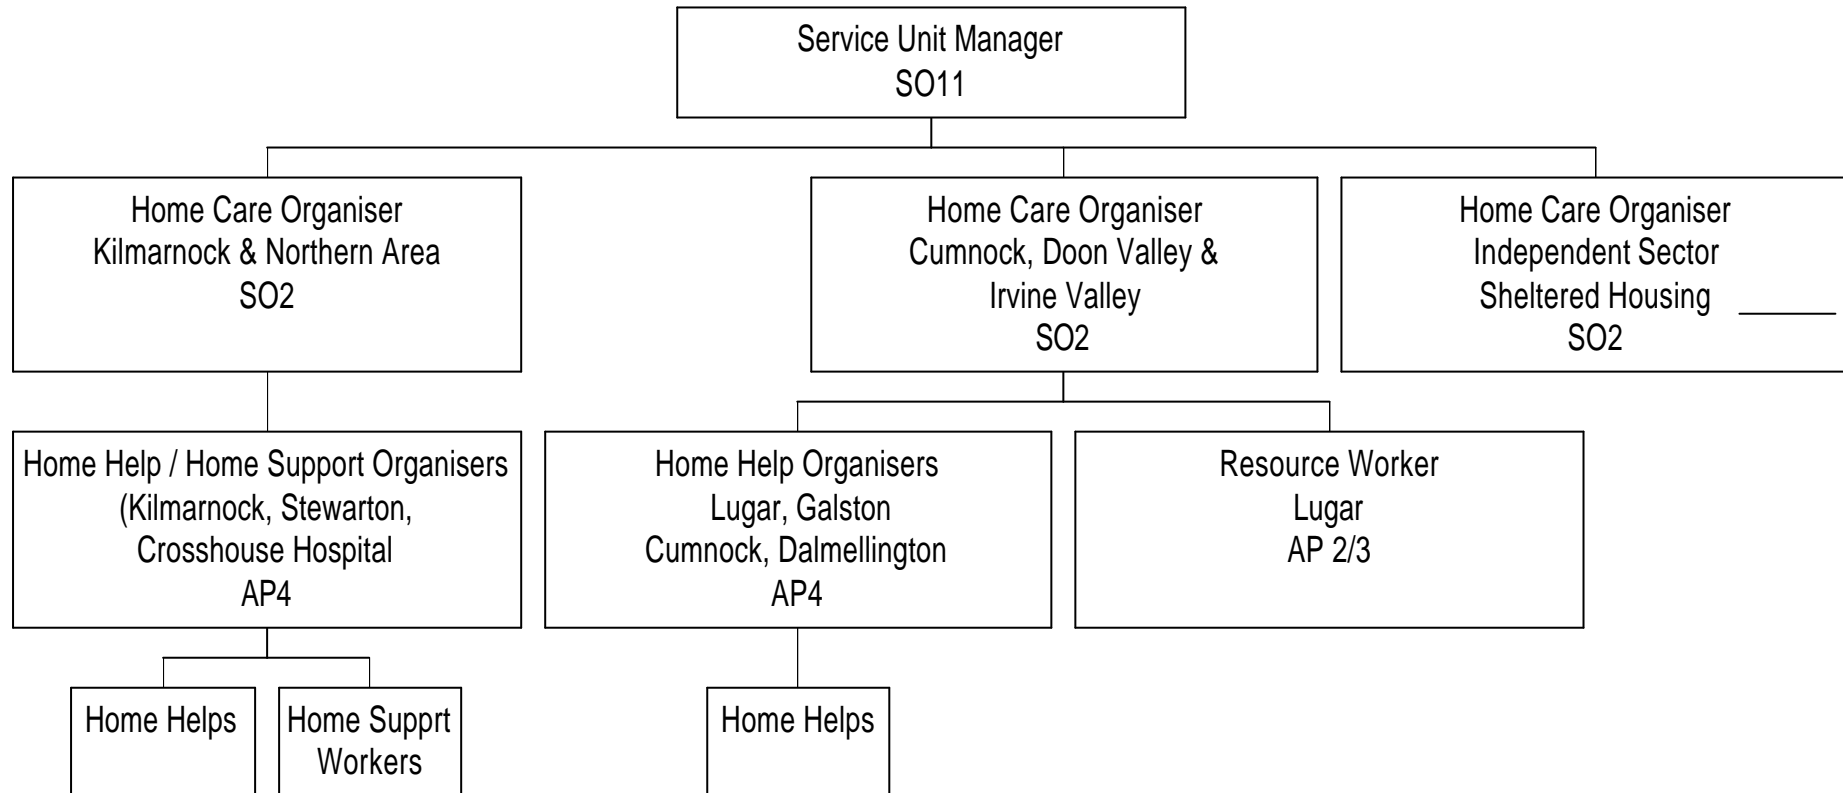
Service Unit Manager
SO11

Home Care Organiser
Kilmarnock & Northern Area
SO2

Home Care Organiser
Cumnock, Doon Valley & Irvine Valley
SO2

Home Care Organiser
Independent Sector
Sheltered Housing
SO2

Home Help / Home Support Organisers
(Kilmarnock, Stewarton, Crosshouse Hospital
AP4

Home Help Organisers
Lugar, Galston
Cumnock, Dalmellington
AP4

Resource Worker
Lugar
AP 2/3

Home Helps

Home Supprt Workers

Home Helps